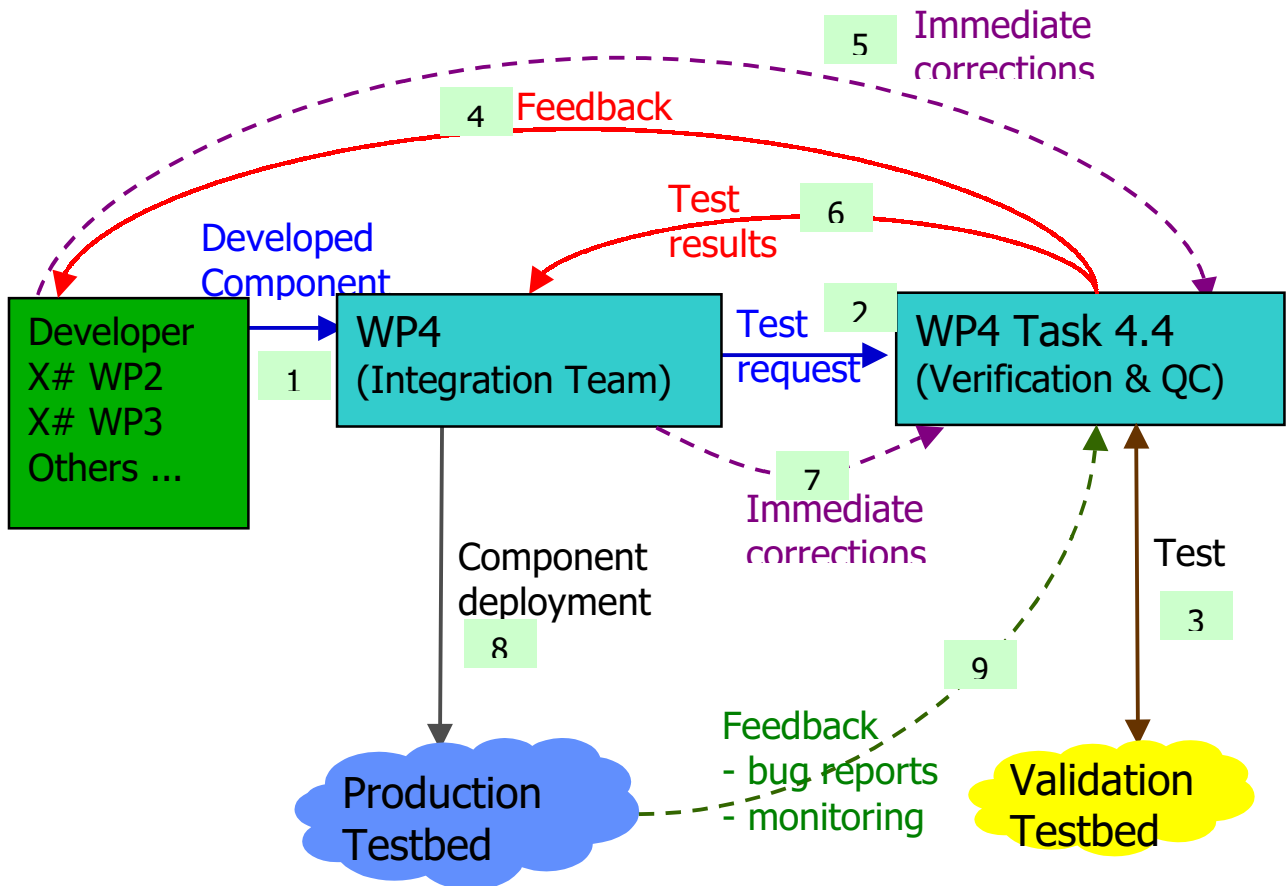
5 Immediate corrections

4 Feedback

Test results 6

Developed Component

Developer
X# WP2
X# WP3
Others ...

1

WP4
(Integration Team)

Test request

2

WP4 Task 4.4
(Verification & QC)

7

Immediate corrections

Component deployment

8

Test

3

9

Feedback
- bug reports
- monitoring

Production Testbed

Validation Testbed